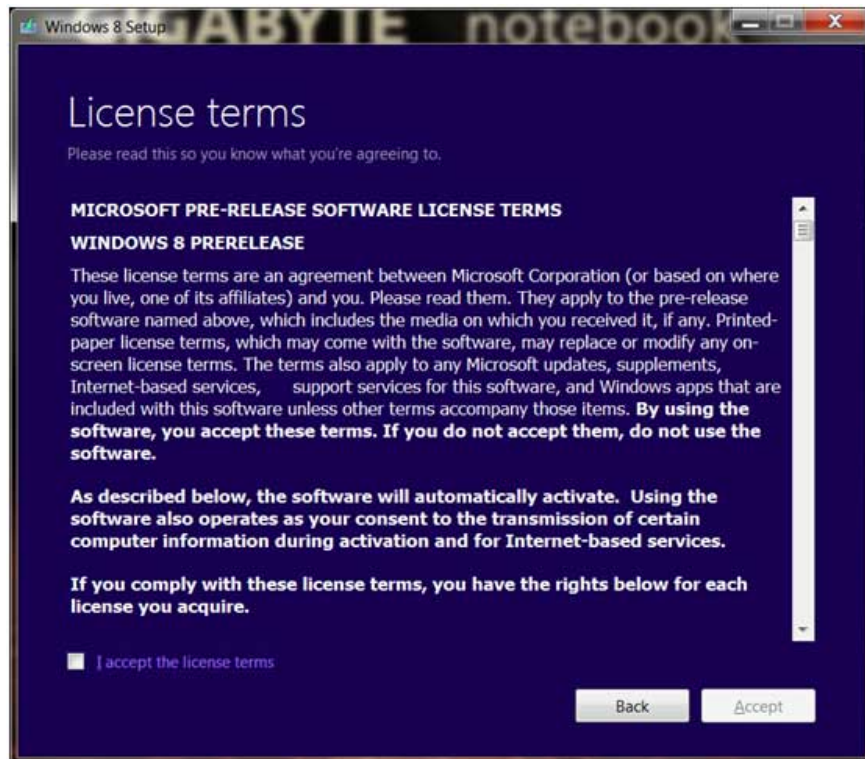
Windows 8 Setup GIGABYTE notebook

License terms

Please read this so you know what you're agreeing to.

MICROSOFT PRE-RELEASE SOFTWARE LICENSE TERMS

WINDOWS 8 PRERELEASE

These license terms are an agreement between Microsoft Corporation (or based on where you live, one of its affiliates) and you. Please read them. They apply to the pre-release software named above, which includes the media on which you received it, if any. Printed-paper license terms, which may come with the software, may replace or modify any on-screen license terms. The terms also apply to any Microsoft updates, supplements, Internet-based services, support services for this software, and Windows apps that are included with this software unless other terms accompany those items. **By using the software, you accept these terms. If you do not accept them, do not use the software.**

**As described below, the software will automatically activate. Using the software also operates as your consent to the transmission of certain computer information during activation and for Internet-based services.**

**If you comply with these license terms, you have the rights below for each license you acquire.**

I accept the license terms

Back Accept